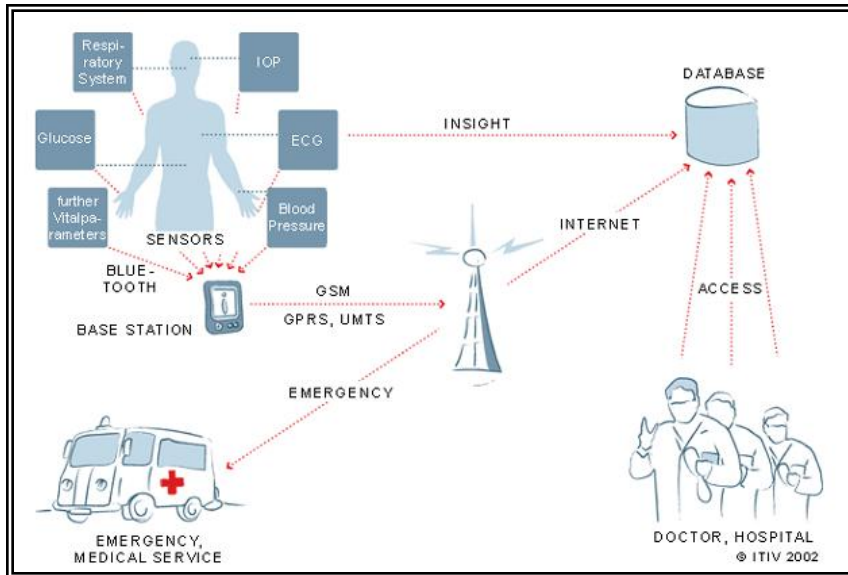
Respiratory System

IOP

Glucose

ECG

further Vitalparameters

Blood Pressure

SENSORS

BLUETOOTH

BASE STATION

INSIGHT

DATABASE

INTERNET

GSM

GPRS, UMTS

ACCESS

EMERGENCY

EMERGENCY, MEDICAL SERVICE

DOCTOR, HOSPITAL

© ITIV 2002